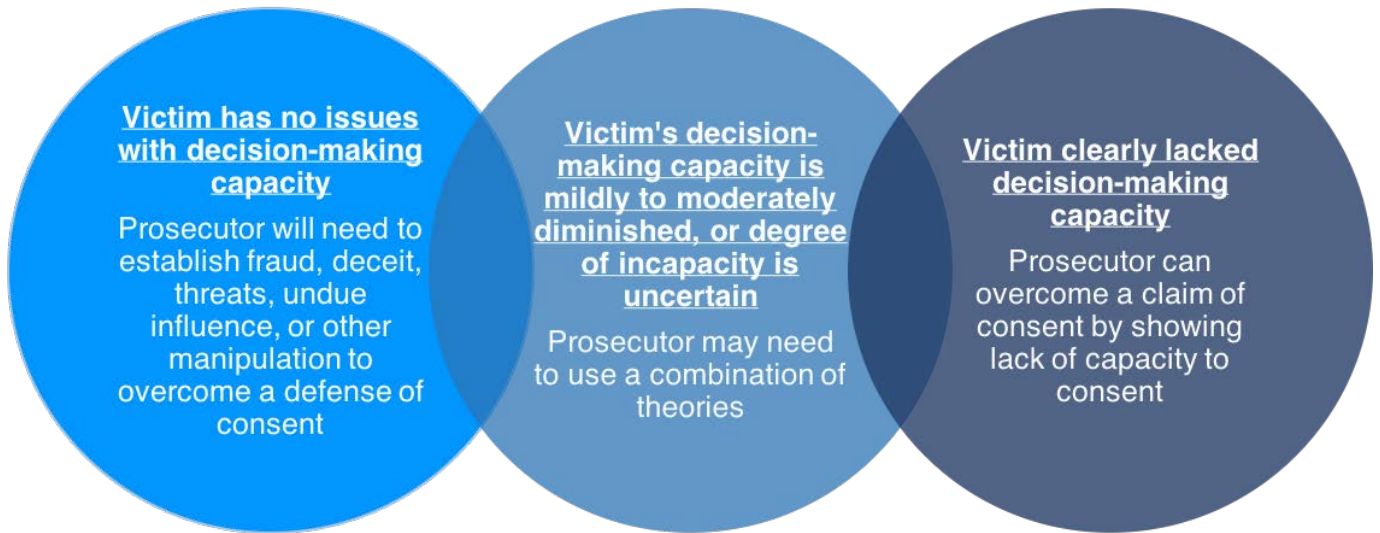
Victim has no issues with decision-making capacity

Prosecutor will need to establish fraud, deceit, threats, undue influence, or other manipulation to overcome a defense of consent

Victim's decision-making capacity is mildly to moderately diminished, or degree of incapacity is uncertain

Prosecutor may need to use a combination of theories

Victim clearly lacked decision-making capacity

Prosecutor can overcome a claim of consent by showing lack of capacity to consent